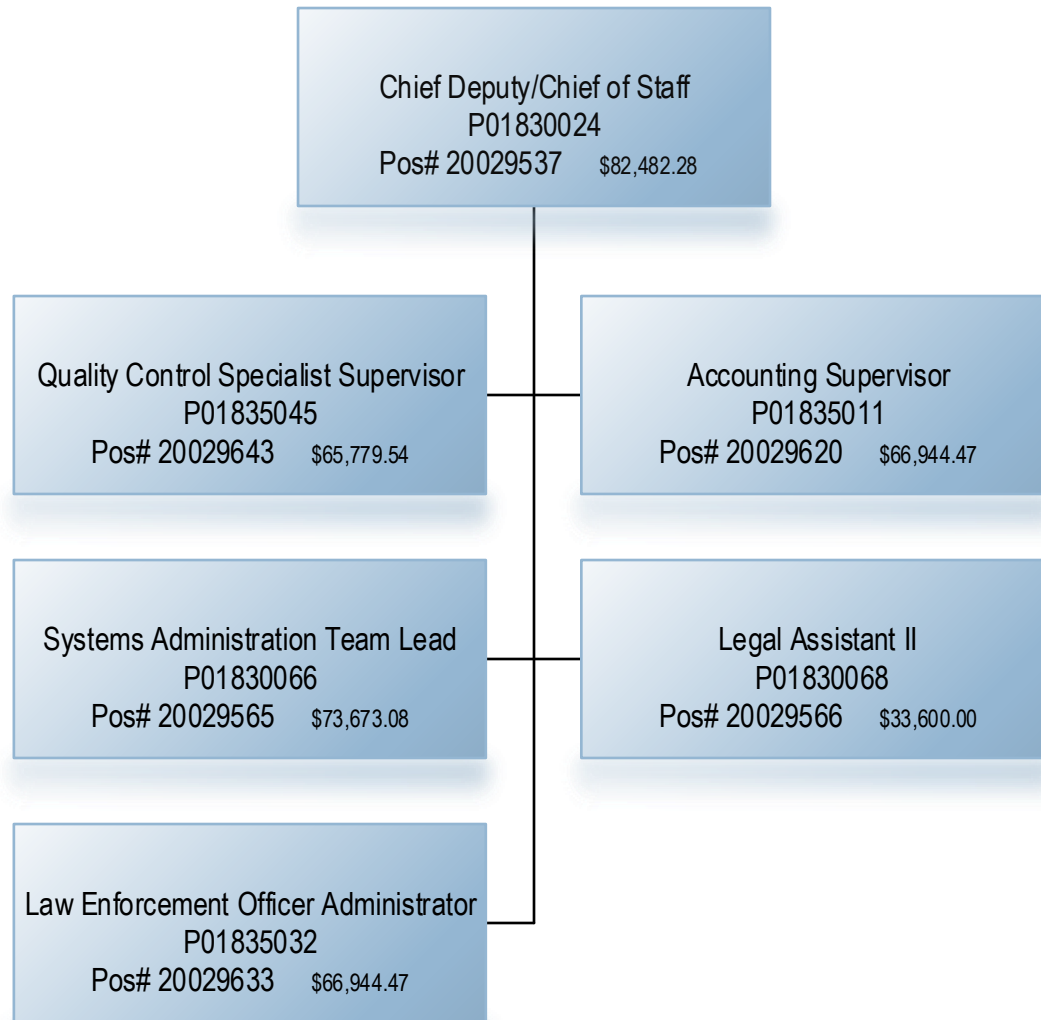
Chief Deputy/Chief of Staff
P01830024
Pos# 20029537 $82,482.28

Quality Control Specialist Supervisor
P01835045
Pos# 20029643 $65,779.54

Accounting Supervisor
P01835011
Pos# 20029620 $66,944.47

Systems Administration Team Lead
P01830066
Pos# 20029565 $73,673.08

Legal Assistant II
P01830068
Pos# 20029566 $33,600.00

Law Enforcement Officer Administrator
P01835032
Pos# 20029633 $66,944.47